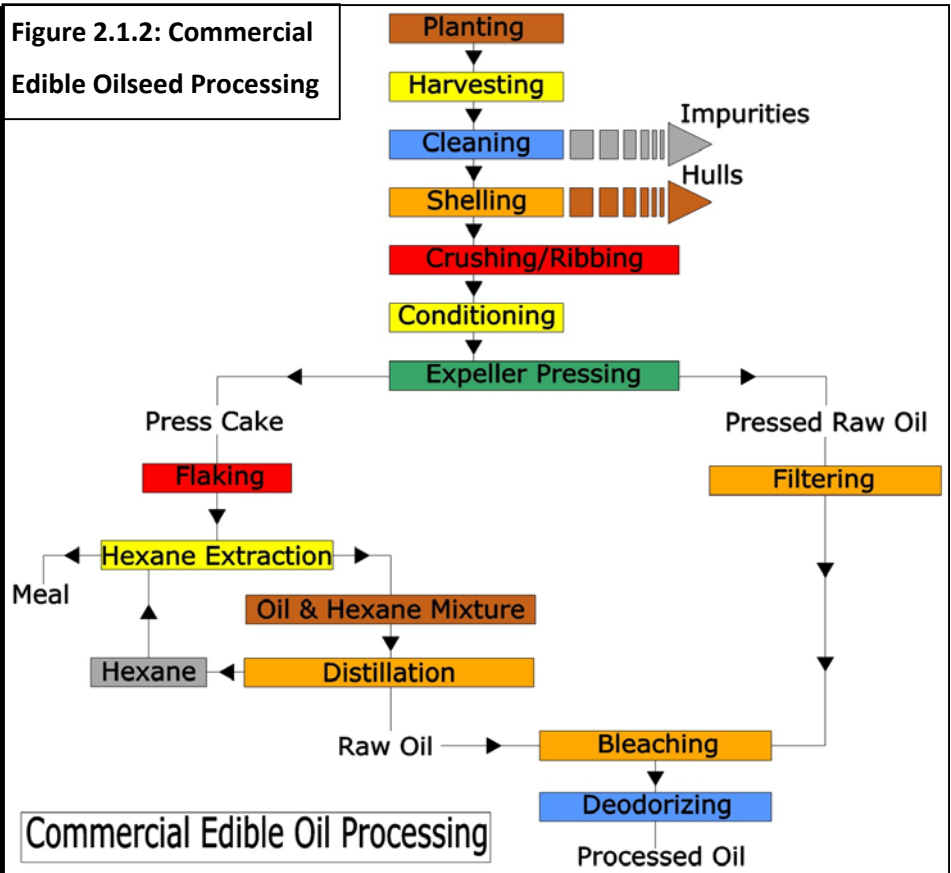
Figure 2.1.2: Commercial Edible Oilseed Processing

Planting

Harvesting

Cleaning

Impurities

Shelling

Hulls

Crushing/Ribbing

Conditioning

Expeller Pressing

Press Cake

Pressed Raw Oil

Flaking

Filtering

Hexane Extraction

Meal

Oil & Hexane Mixture

Hexane

Distillation

Raw Oil

Bleaching

Deodorizing

Processed Oil

Commercial Edible Oil Processing